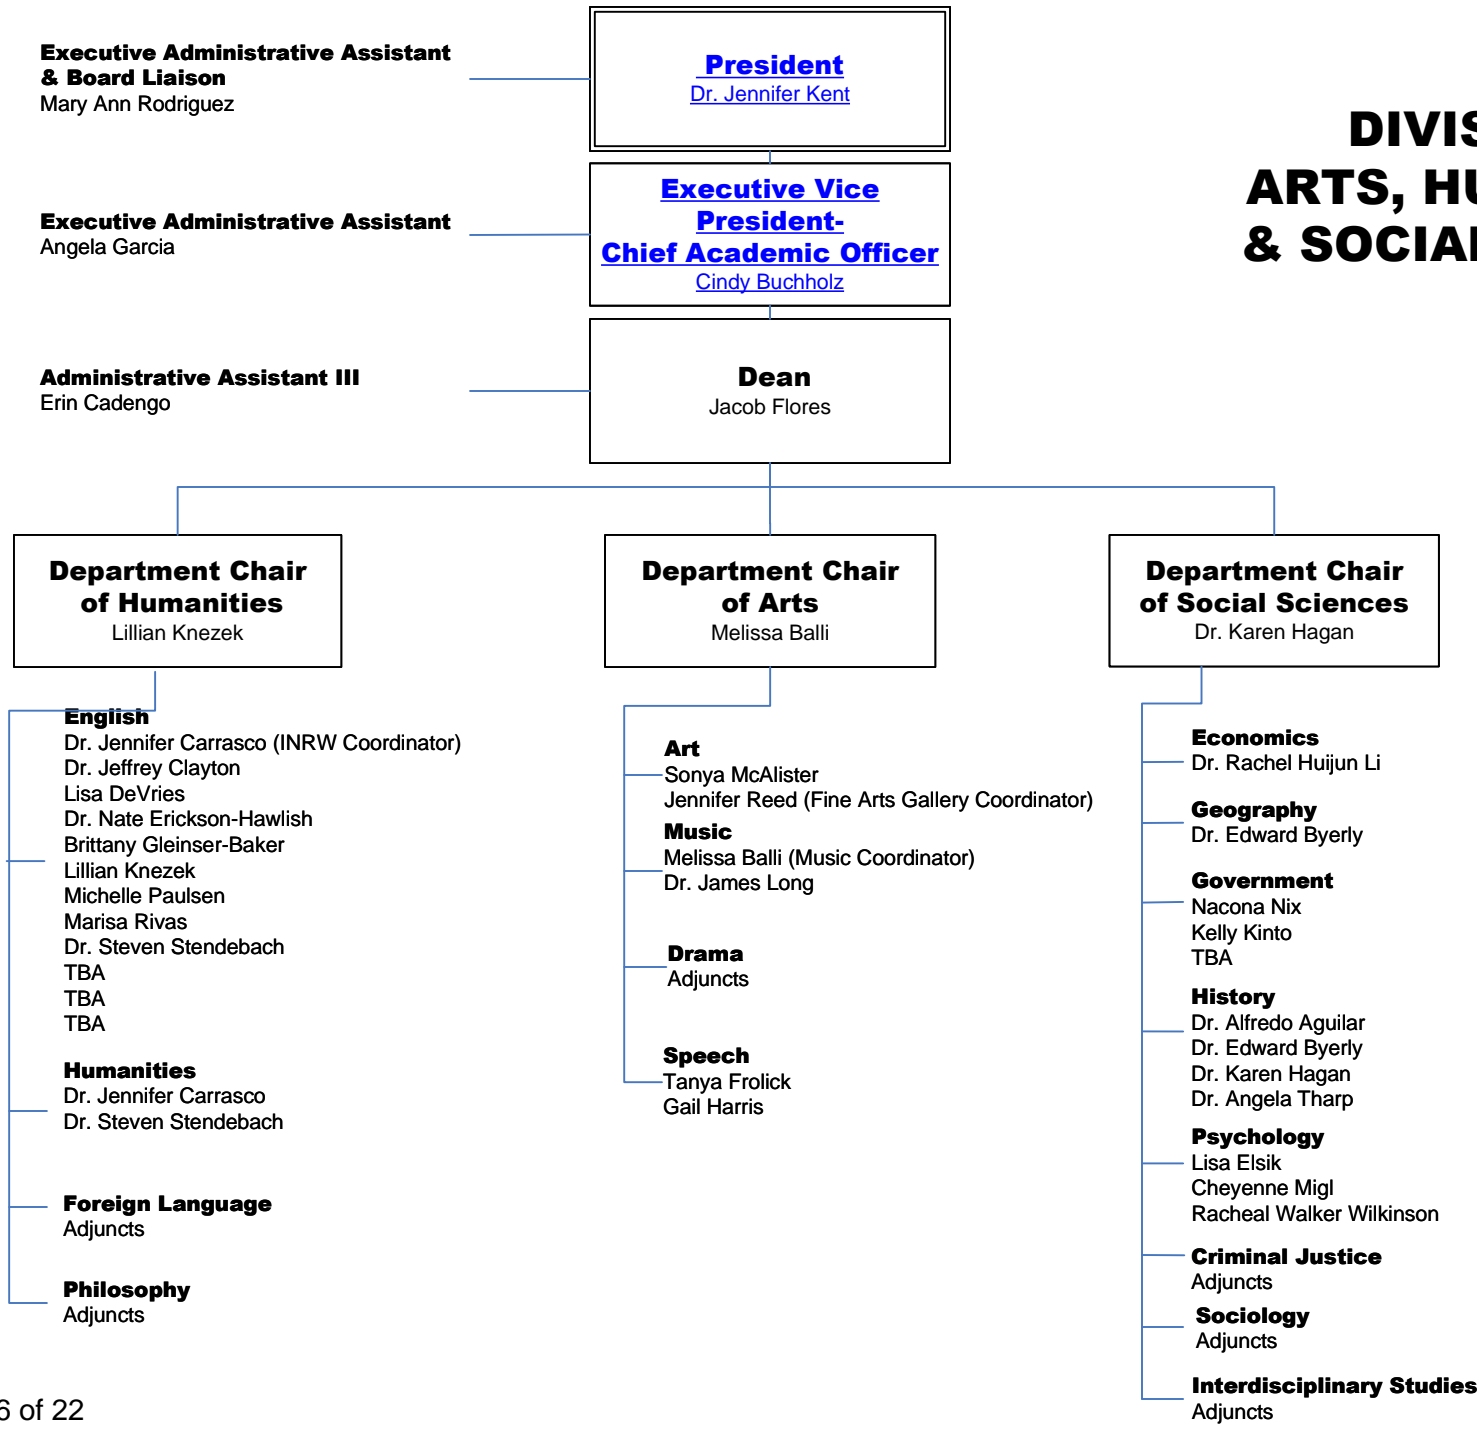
Executive Administrative Assistant & Board Liaison
Mary Ann Rodriguez

President
Dr. Jennifer Kent

DIVIS
ARTS, HU
& SOCIAL

Executive Administrative Assistant
Angela Garcia

Executive Vice President-Chief Academic Officer
Cindy Buchholz

Administrative Assistant III
Erin Cadengo

Dean
Jacob Flores

Department Chair of Humanities
Lillian Knezek

Department Chair of Arts
Melissa Balli

Department Chair of Social Sciences
Dr. Karen Hagan

English
Dr. Jennifer Carrasco (INRW Coordinator)
Dr. Jeffrey Clayton
Lisa DeVries
Dr. Nate Erickson-Hawlish
Brittany Gleinser-Baker
Lillian Knezek
Michelle Paulsen
Marisa Rivas
Dr. Steven Stendebach
TBA
TBA
TBA

Humanities
Dr. Jennifer Carrasco
Dr. Steven Stendebach

Foreign Language
Adjuncts

Philosophy
Adjuncts

Art
Sonya McAlister
Jennifer Reed (Fine Arts Gallery Coordinator)

Music
Melissa Balli (Music Coordinator)
Dr. James Long

Drama
Adjuncts

Speech
Tanya Frolick
Gail Harris

Economics
Dr. Rachel Huijun Li

Geography
Dr. Edward Byerly

Government
Nacona Nix
Kelly Kinto
TBA

History
Dr. Alfredo Aguilar
Dr. Edward Byerly
Dr. Karen Hagan
Dr. Angela Tharp

Psychology
Lisa Elsik
Cheyenne Migl
Racheal Walker Wilkinson

Criminal Justice
Adjuncts

Sociology
Adjuncts

Interdisciplinary Studies
Adjuncts

6 of 22